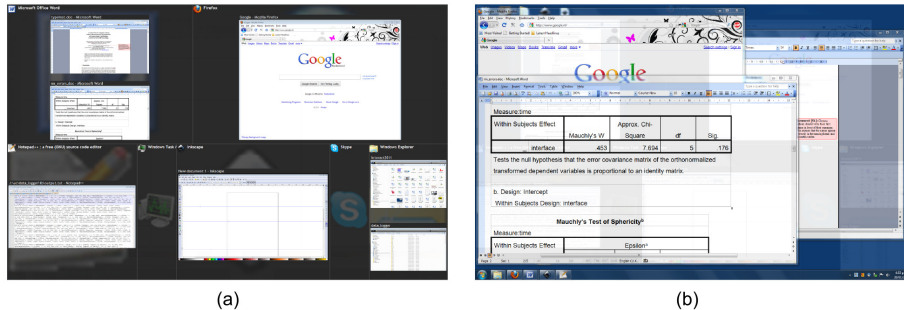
Microsoft Office Word

Firefox

Google

Notepad++

Windows Task

Inkscape

Skype

Windows Explorer

Google

Measure:time

| Within Subjects Effect | Mauchly's W | Approx. Chi-Square | df | Sig. |
|---|---|---|---|---|
| interface | .453 | 7.694 | 5 | .176 |

Tests the null hypothesis that the error covariance matrix of the orthonormalized transformed dependent variables is proportional to an identity matrix.

b. Design: Intercept
Within Subjects Design: interface

Mauchly's Test of Sphericity$^a$

Measure:time

| Within Subjects Effect | Epsilon$^a$ |
|---|---|

(a)

(b)